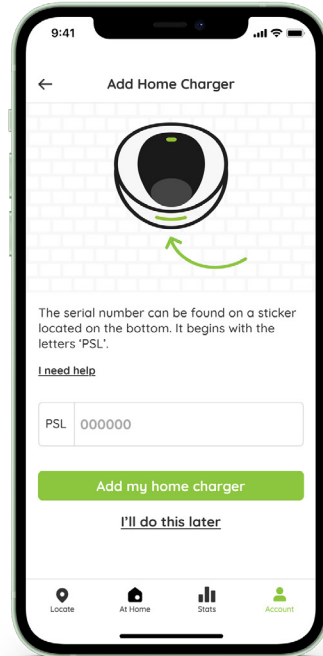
9:41

←

Add Home Charger

The serial number can be found on a sticker located on the bottom. It begins with the letters 'PSL'.

I need help

PSL 000000

Add my home charger

I'll do this later

Locate At Home Stats Account